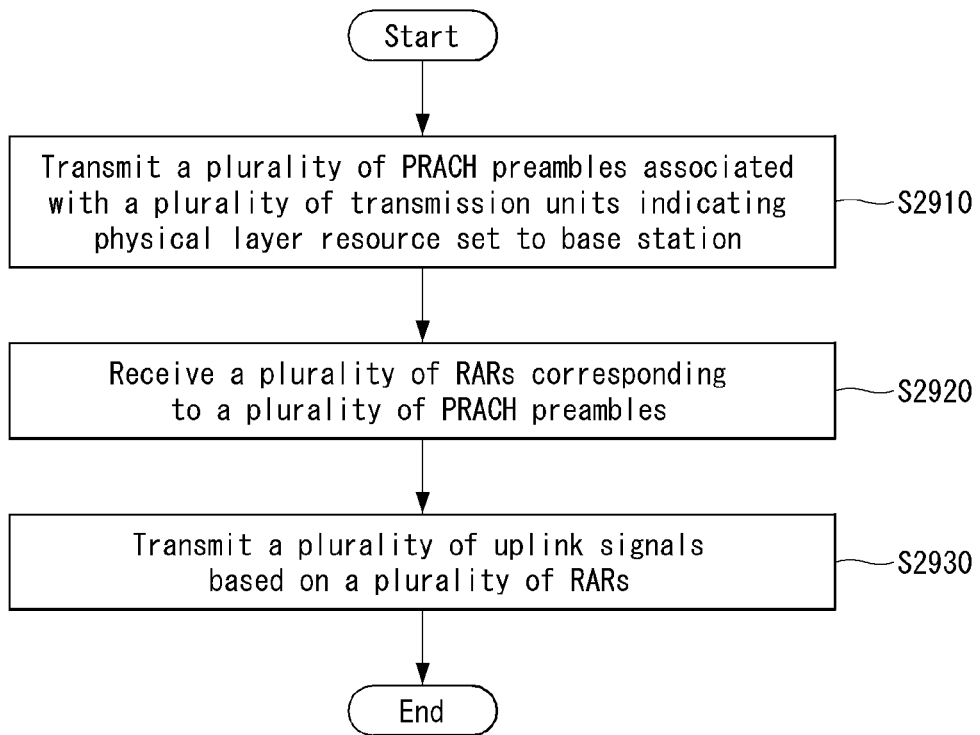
Start

Transmit a plurality of PRACH preambles associated with a plurality of transmission units indicating physical layer resource set to base station

S2910

Receive a plurality of RARs corresponding to a plurality of PRACH preambles

S2920

Transmit a plurality of uplink signals based on a plurality of RARs

S2930

End